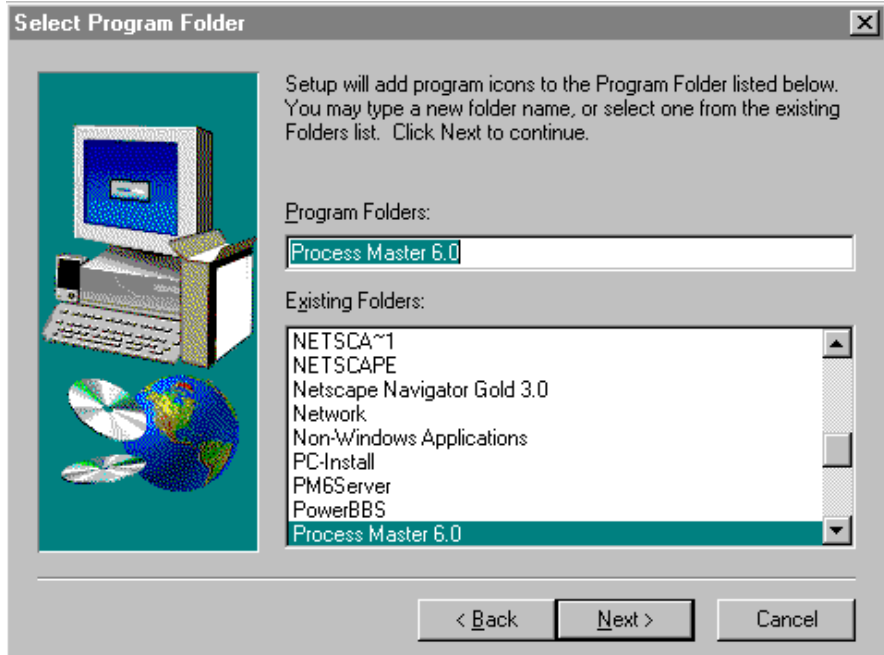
Select Program Folder

Setup will add program icons to the Program Folder listed below. You may type a new folder name, or select one from the existing Folders list. Click Next to continue.

Program Folders:

Process Master 6.0

Existing Folders:

NETSCA~1
NETSCAPE
Netscape Navigator Gold 3.0
Network
Non-Windows Applications
PC-Install
PM6Server
PowerBBS
Process Master 6.0

< Back
Next >
Cancel